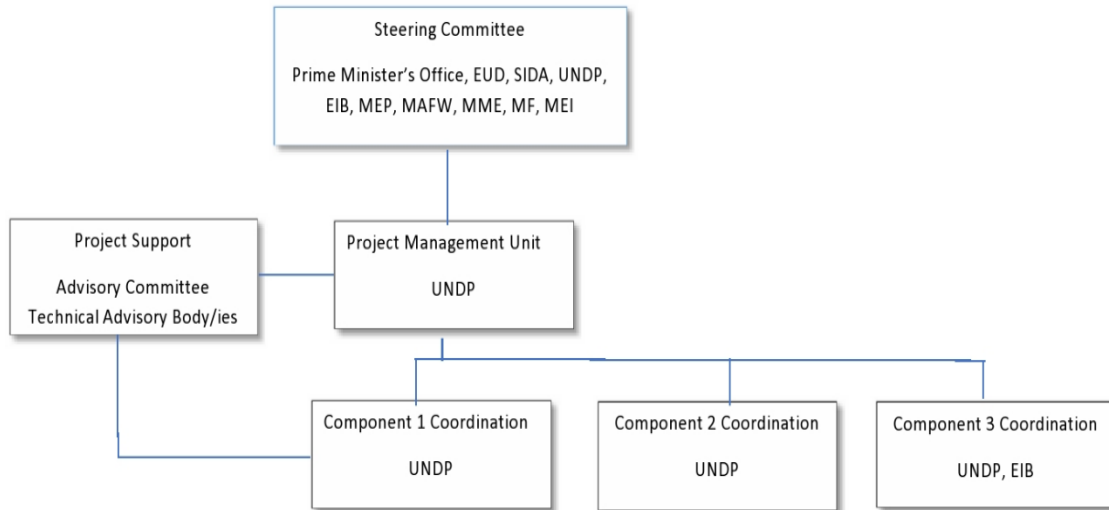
Steering Committee

Prime Minister's Office, EUD, SIDA, UNDP, EIB, MEP, MAFW, MME, MF, MEI

Project Support

Advisory Committee
Technical Advisory Body/ies

Project Management Unit

UNDP

Component 1 Coordination

UNDP

Component 2 Coordination

UNDP

Component 3 Coordination

UNDP, EIB